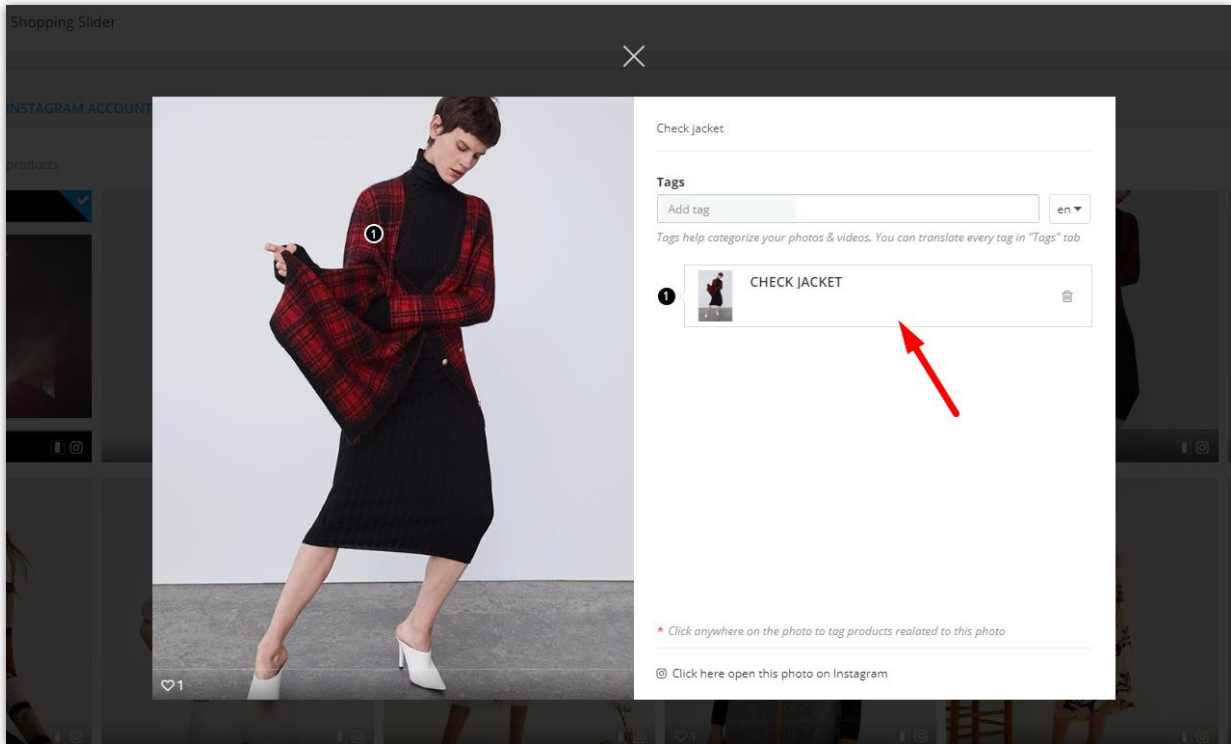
Shopping Slider

INSTAGRAM ACCOUNT

products

1

♡1

Check jacket

Tags

Add tag

en

Tags help categorize your photos & videos. You can translate every tag in "Tags" tab

1

CHECK JACKET

* Click anywhere on the photo to tag products realated to this photo

Click here open this photo on Instagram